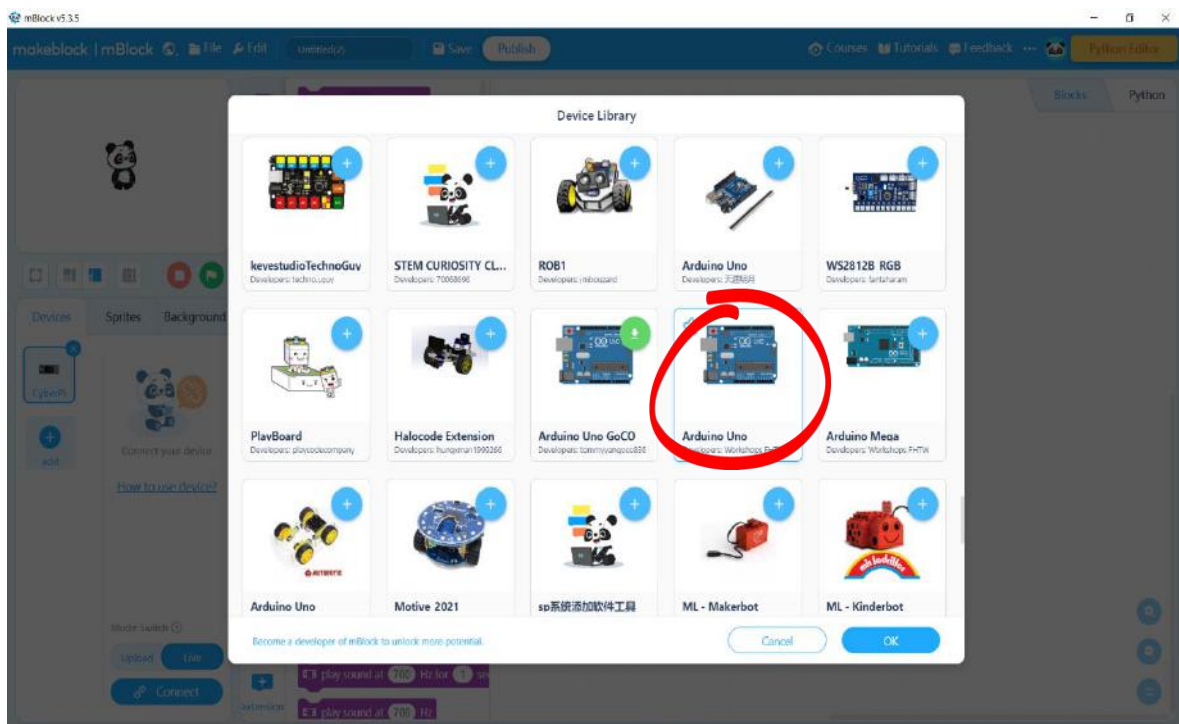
mBlock v5.3.5

makeblock | mBlock File Edit Untitled Save Publish

Courses Tutorials Feedback Python Editor

Blocks Python

Device Library

keyestudioTechnoGuy
Developers: techno.guy

STEM CURIOSITY CL...
Developers: 70068690

ROB1
Developers: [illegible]

Arduino Uno
Developers: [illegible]

WS2812B RGB
Developers: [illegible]

PlayBoard
Developers: playcodecompany

Halocode Extension
Developers: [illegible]

Arduino Uno GoCO
Developers: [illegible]

Arduino Uno
Developers: Workshops F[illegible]

Arduino Mega
Developers: Workshops FHTW

Arduino Uno

Motive 2021

sp系统添加软件工具

ML - Makerbot

ML - Kinderbot

Become a developer of mBlock to unlock more potential.

Cancel

OK

Devices Sprites Background

CyberPi

add

Connect your device

How to use device?

Mode Switch

Upload Live

Connect

extension

play sound at 700 Hz for 1 se

play sound at 700 Hz